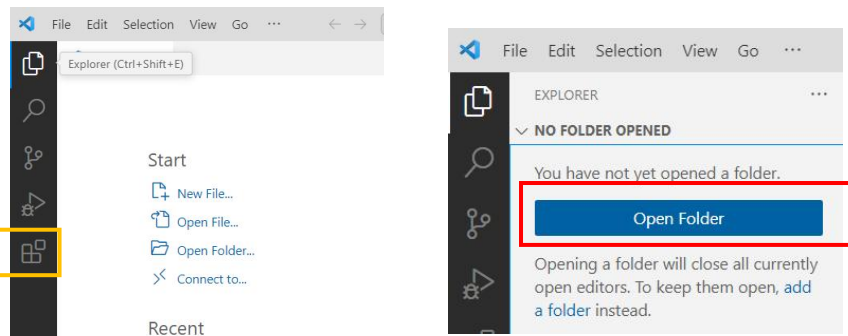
File Edit Selection View Go ···

Explorer (Ctrl+Shift+E)

Start

New File...

Open File...

Open Folder...

Connect to...

Recent

File Edit Selection View Go ···

EXPLORER ···

NO FOLDER OPENED

You have not yet opened a folder.

Open Folder

Opening a folder will close all currently open editors. To keep them open, add a folder instead.